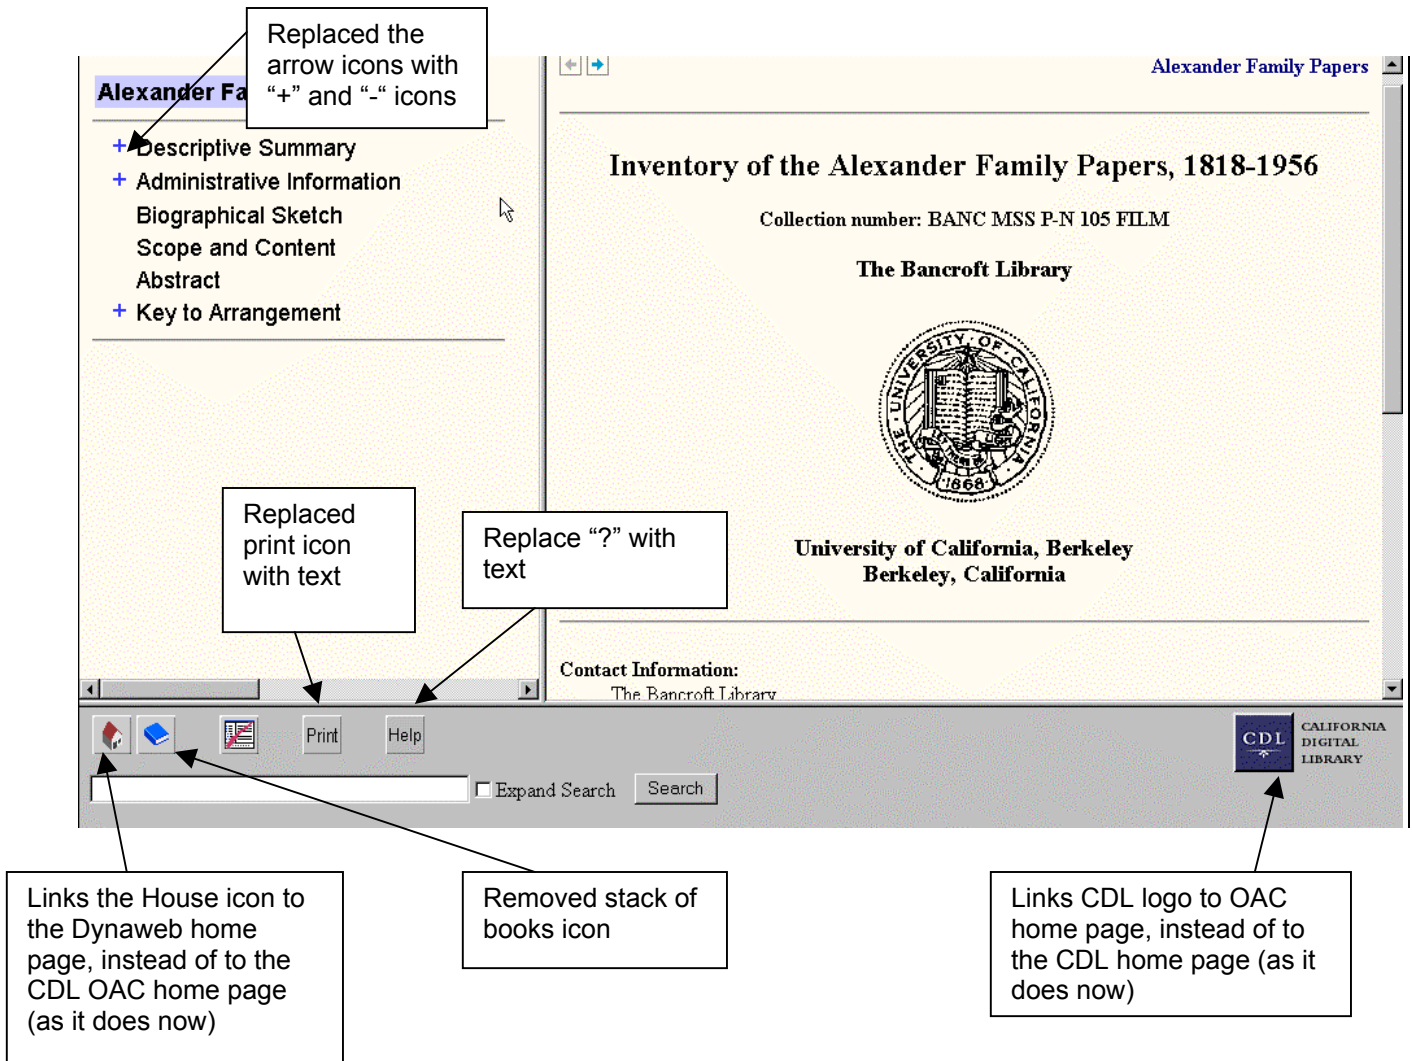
Replaced the arrow icons with "+" and "-" icons

Alexander Fa

+ Descriptive Summary
+ Administrative Information
Biographical Sketch
Scope and Content
Abstract
+ Key to Arrangement

Alexander Family Papers

Inventory of the Alexander Family Papers, 1818-1956

Collection number: BANC MSS P-N 105 FILM

The Bancroft Library

THE UNIVERSITY OF CALIFORNIA 1868

University of California, Berkeley
Berkeley, California

Contact Information:
The Bancroft Library

Replaced print icon with text

Replace "?" with text

Print Help

Expand Search Search

CDL CALIFORNIA DIGITAL LIBRARY

Links the House icon to the Dynaweb home page, instead of to the CDL OAC home page (as it does now)

Removed stack of books icon

Links CDL logo to OAC home page, instead of to the CDL home page (as it does now)